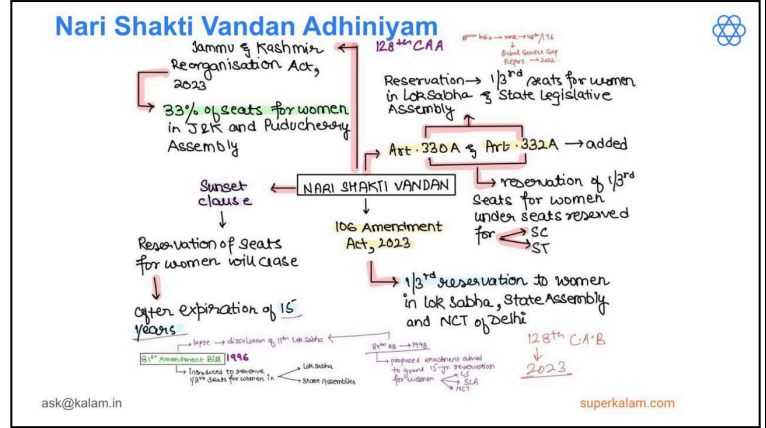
Nari Shakti Vandan Adhiniyam

Jammu & Kashmir Reorganisation Act, 2023

33% of seats for women in J&K and Puducherry Assembly

128th CAA

Lok s → rank → 48th/146
Global Gender Gap Report → 2022

Reservation → $1/3^{rd}$ seats for women in Lok Sabha & State Legislative Assembly

Art. 330A & Art. 332A → added

NARI SHAKTI VANDAN

→ reservation of $1/3^{rd}$ seats for women under seats reserved for SC ST

Sunset clause

Reservation of seats for women will cease

after expiration of 15 years

106 Amendment Act, 2023

→ $1/3^{rd}$ reservation to women in Lok Sabha, State Assembly and NCT of Delhi

lapse → dissolution of 11th Lok Sabha

81st Amendment Bill 1996

→ introduces to reserve $1/3^{rd}$ seats for women in → Lok Sabha → State Assemblies

84th AB → 1998

→ proposed amendment aimed to grant 15-yr reservation for women → LS → SLA → NCT

128th C.A.B
↓
2023

ask@kalam.in

superkalam.com